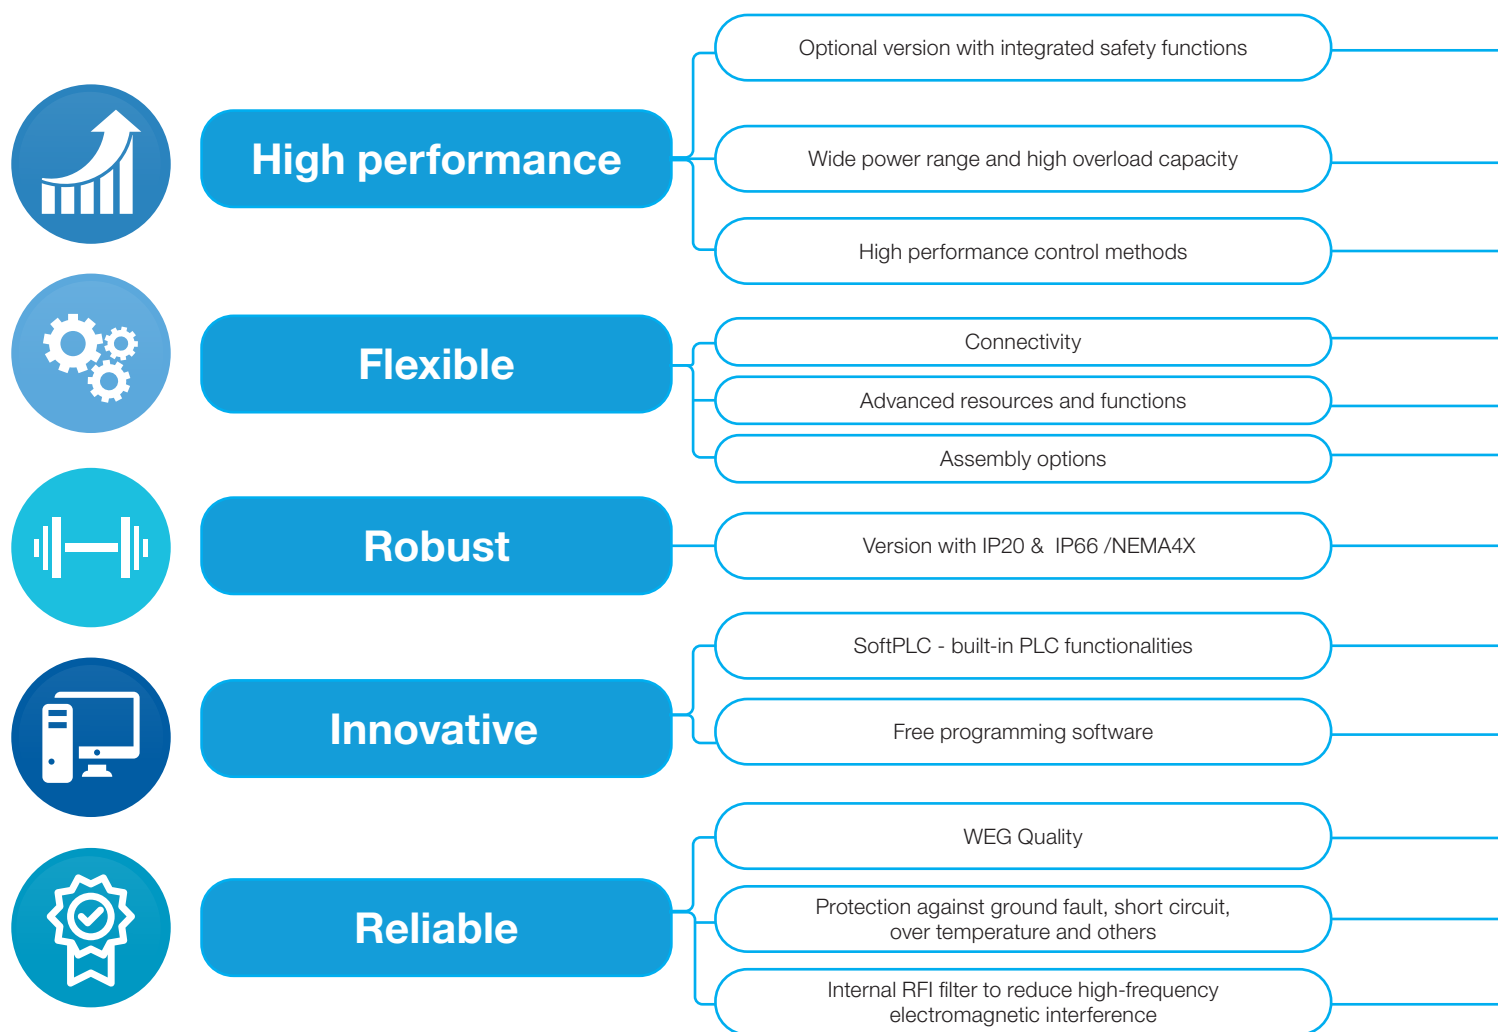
High performance

Optional version with integrated safety functions

Wide power range and high overload capacity

High performance control methods

Flexible

Connectivity

Advanced resources and functions

Assembly options

Robust

Version with IP20 & IP66 /NEMA4X

Innovative

SoftPLC - built-in PLC functionalities

Free programming software

Reliable

WEG Quality

Protection against ground fault, short circuit, over temperature and others

Internal RFI filter to reduce high-frequency electromagnetic interference